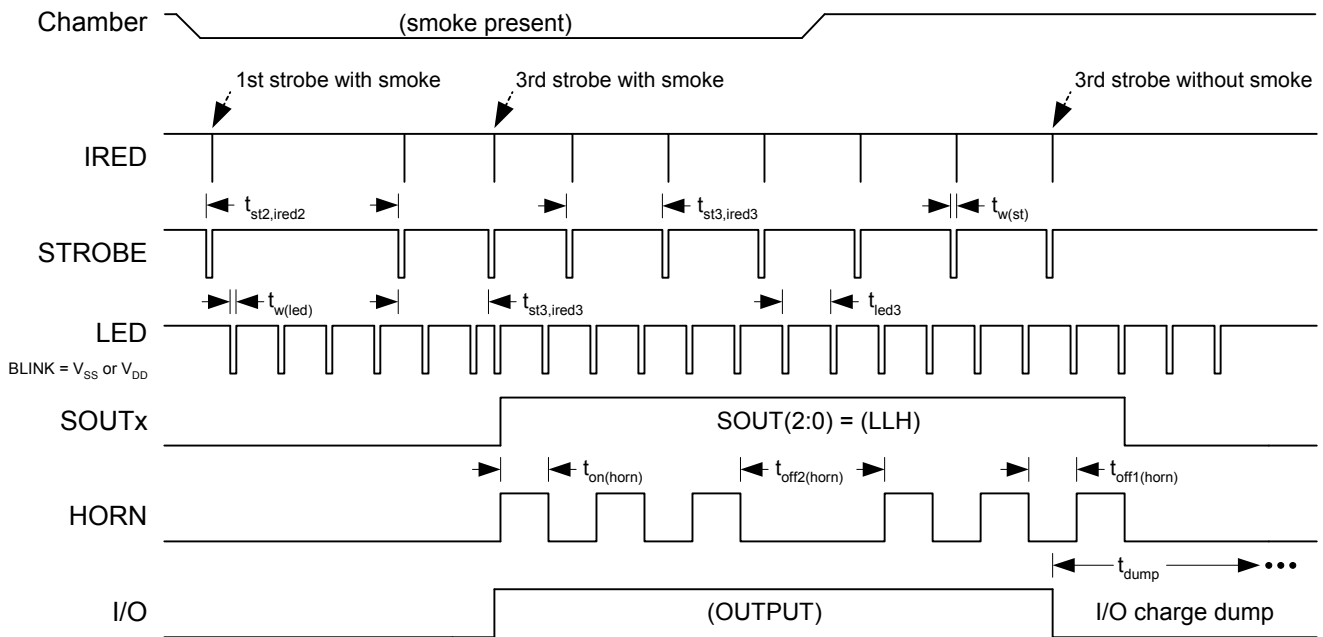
Chamber

(smoke present)

1st strobe with smoke

3rd strobe with smoke

3rd strobe without smoke

IRED

$t_{st2,ired2}$

$t_{st3,ired3}$

$t_{w(st)}$

STROBE

$t_{w(led)}$

$t_{st3,ired3}$

$t_{led3}$

LED

BLINK = $V_{SS}$ or $V_{DD}$

SOUTx

SOUT(2:0) = (LLH)

$t_{on(horn)}$

$t_{off2(horn)}$

$t_{off1(horn)}$

HORN

$t_{dump}$

I/O

(OUTPUT)

I/O charge dump